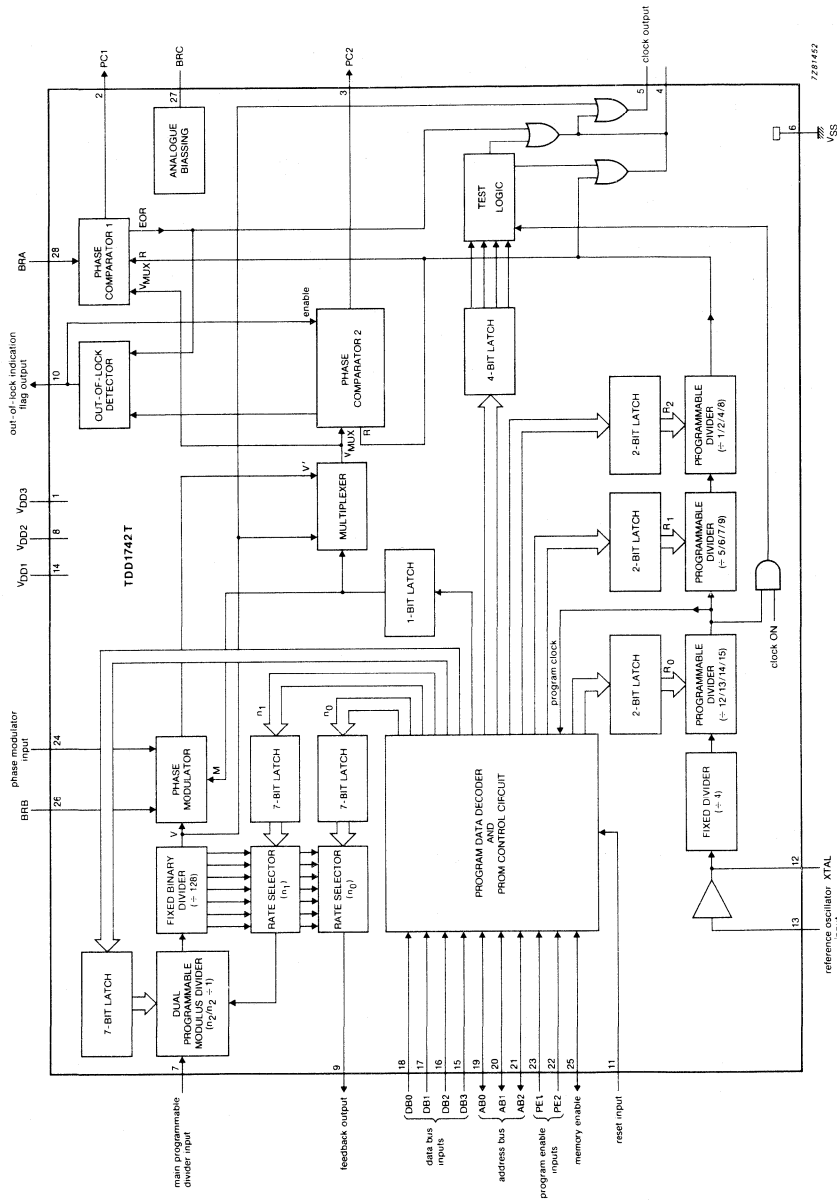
7Z81452

out-of-lock indication flag output

BRA

PC1

BRC

PC2

clock output

$V_{DD1}$ 14

$V_{DD2}$ 8

$V_{DD3}$ 1

10

28

2

27

3

5

4

6

$V_{SS}$

TDD1742T

OUT-OF-LOCK DETECTOR

PHASE COMPARATOR 1

EOR

R

$V_{MUX}$

ANALOGUE BIASSING

enable

PHASE COMPARATOR 2

$V_{MUX}$

R

TEST LOGIC

4-BIT LATCH

MULTIPLEXER

V'

1-BIT LATCH

2-BIT LATCH

$R_2$

PROGRAMMABLE DIVIDER (÷ 1/2/4/8)

2-BIT LATCH

$R_1$

PROGRAMMABLE DIVIDER (÷ 5/6/7/9)

2-BIT LATCH

$R_0$

PROGRAMMABLE DIVIDER (÷ 12/13/14/15)

program clock

clock ON

phase modulator input

BRB

24

26

PHASE MODULATOR

M

V

$n_1$

7-BIT LATCH

$n_0$

7-BIT LATCH

FIXED BINARY DIVIDER (÷ 128)

RATE SELECTOR ($n_1$)

RATE SELECTOR ($n_0$)

7-BIT LATCH

DUAL PROGRAMMABLE MODULUS DIVIDER ($n_2/n_2 + 1$)

PROGRAM DATA DECODER AND PROM CONTROL CIRCUIT

FIXED DIVIDER (÷ 4)

12

13

reference oscillator XTAL

main programmable divider input 7

feedback output 9

DB0 18

DB1 17

DB2 16

DB3 15

data bus inputs

AB0 19

AB1 20

AB2 21

address bus

PE1 23

PE2 22

program enable inputs

memory enable 25

reset input 11